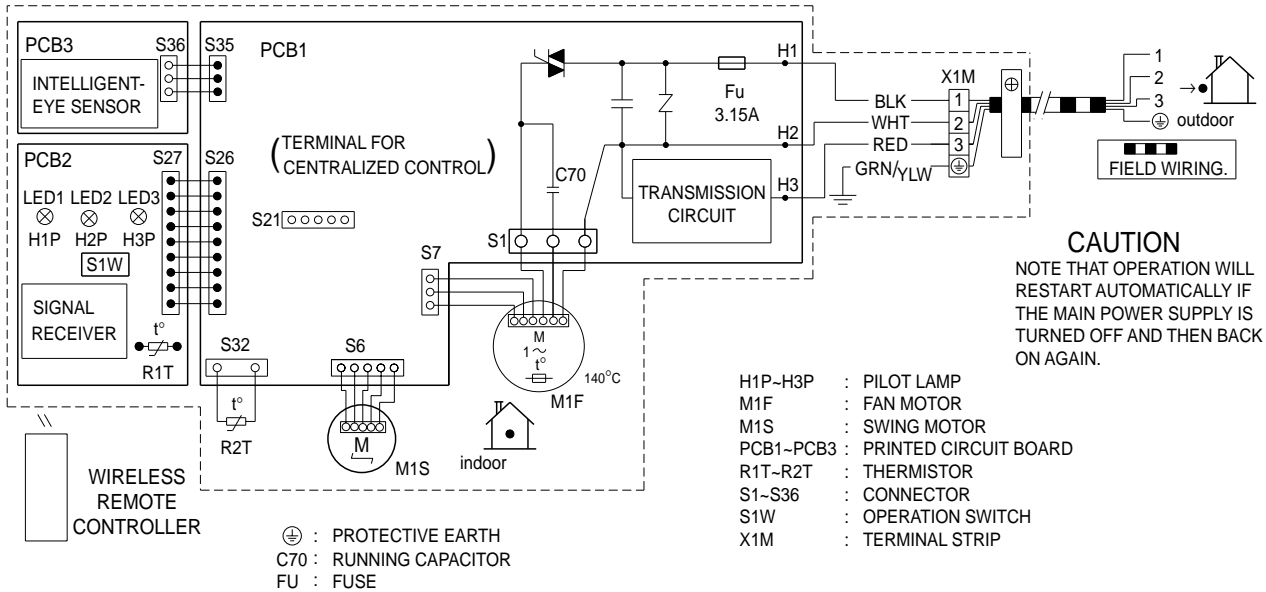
PCB3 S36 S35 PCB1

INTELLIGENT-EYE SENSOR

PCB2 S27 S26

LED1 LED2 LED3
H1P H2P H3P

S1W

SIGNAL RECEIVER

t°
R1T

(TERMINAL FOR CENTRALIZED CONTROL)

S21

Fu
3.15A

H1
H2
H3

C70

TRANSMISSION CIRCUIT

S1

S7

BLK
WHT
RED
GRN/YLW

X1M
1
2
3

1
2
3
⊕ outdoor

FIELD WIRING.

S32
t°
R2T

S6

M
M1S

M
1~
t°
140°C
M1F

indoor

CAUTION
NOTE THAT OPERATION WILL RESTART AUTOMATICALLY IF THE MAIN POWER SUPPLY IS TURNED OFF AND THEN BACK ON AGAIN.

WIRELESS REMOTE CONTROLLER

⊕ : PROTECTIVE EARTH
C70 : RUNNING CAPACITOR
FU : FUSE

| | | |
|---|---|---|
| H1P~H3P | : | PILOT LAMP |
| M1F | : | FAN MOTOR |
| M1S | : | SWING MOTOR |
| PCB1~PCB3 | : | PRINTED CIRCUIT BOARD |
| R1T~R2T | : | THERMISTOR |
| S1~S36 | : | CONNECTOR |
| S1W | : | OPERATION SWITCH |
| X1M | : | TERMINAL STRIP |